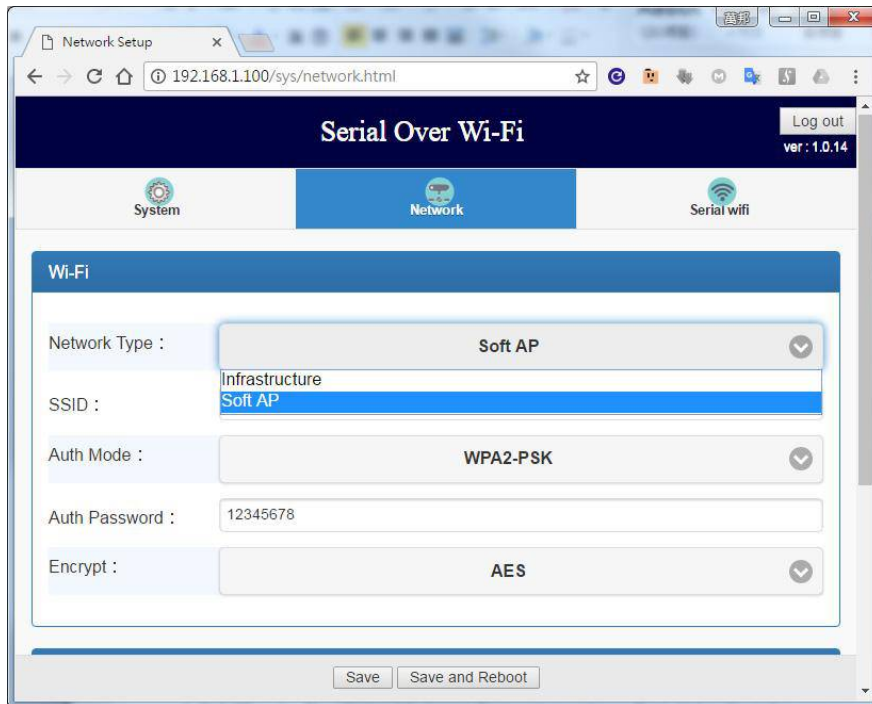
Network Setup ×

192.168.1.100/sys/network.html

Serial Over Wi-Fi

Log out
ver : 1.0.14

System

Network

Serial wifi

Wi-Fi

Network Type :

Soft AP

Infrastructure
Soft AP

SSID :

Auth Mode :

WPA2-PSK

Auth Password :

12345678

Encrypt :

AES

Save

Save and Reboot